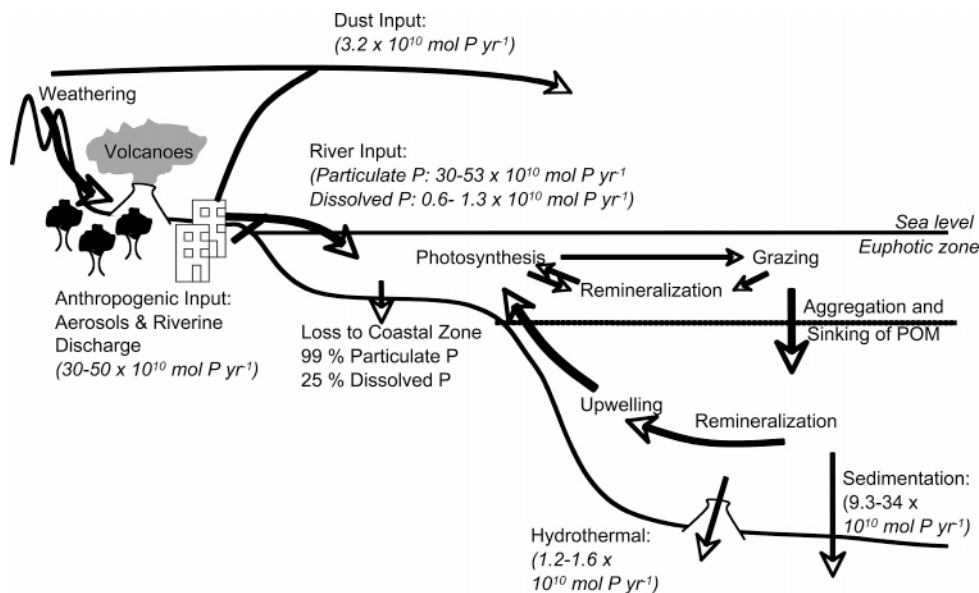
Dust Input:
$(3.2 \times 10^{10}$ mol P $yr^{-1})$

Weathering

Volcanoes

River Input:
(Particulate P: $30\text{-}53 \times 10^{10}$ mol P $yr^{-1}$
Dissolved P: $0.6\text{-} 1.3 \times 10^{10}$ mol P $yr^{-1}$)

Sea level
Euphotic zone

Photosynthesis

Grazing

Remineralization

Aggregation and Sinking of POM

Anthropogenic Input:
Aerosols & Riverine Discharge
$(30\text{-}50 \times 10^{10}$ mol P $yr^{-1})$

Loss to Coastal Zone
99 % Particulate P
25 % Dissolved P

Upwelling

Remineralization

Sedimentation:
$(9.3\text{-}34 \times 10^{10}$ mol P $yr^{-1})$

Hydrothermal:
$(1.2\text{-}1.6 \times 10^{10}$ mol P $yr^{-1})$